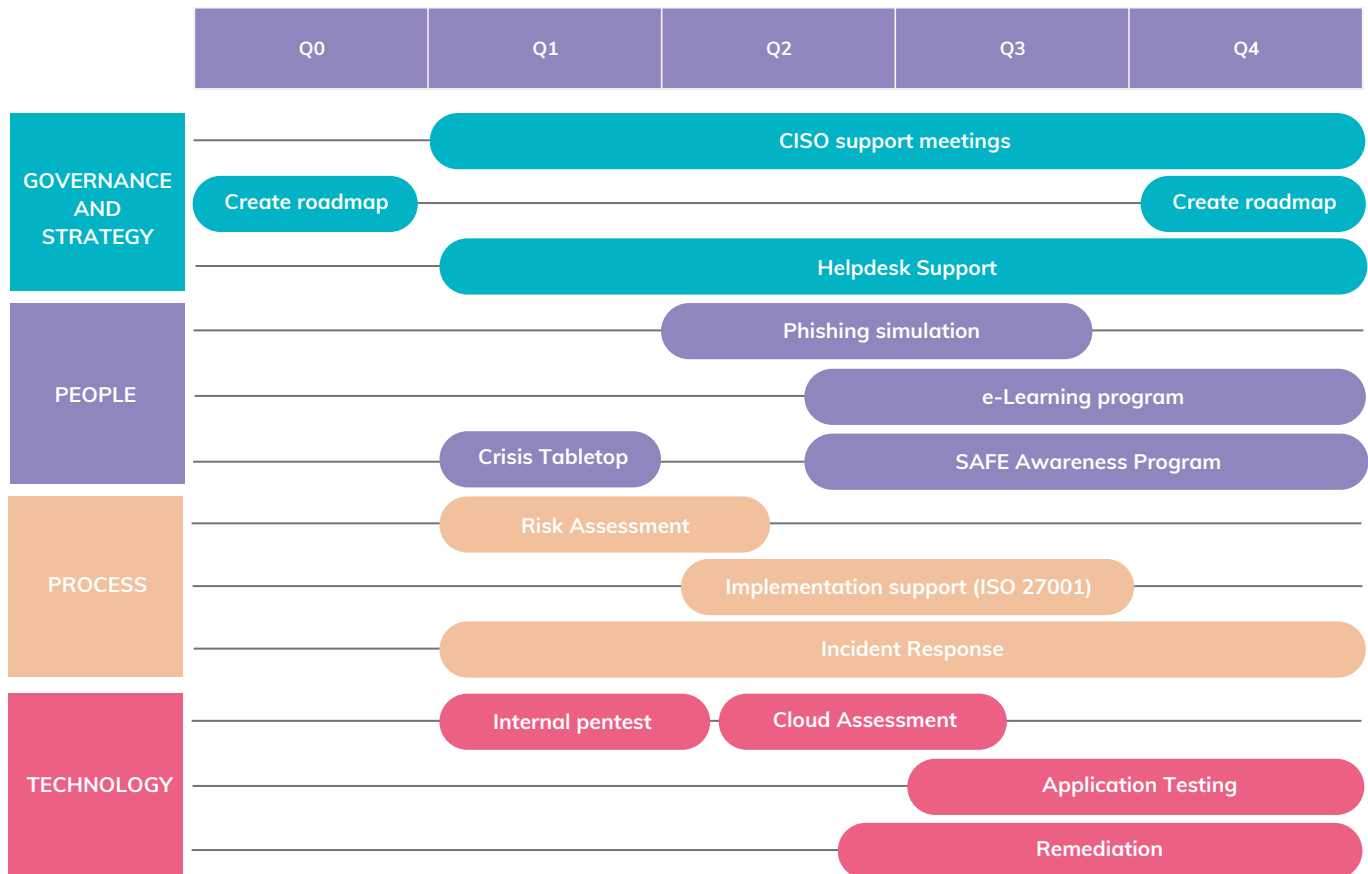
| Q0 | Q1 | Q2 | Q3 | Q4 |
|---|---|---|---|---|

GOVERNANCE AND STRATEGY

CISO support meetings

Create roadmap

Create roadmap

Helpdesk Support

PEOPLE

Phishing simulation

e-Learning program

Crisis Tabletop

SAFE Awareness Program

PROCESS

Risk Assessment

Implementation support (ISO 27001)

Incident Response

TECHNOLOGY

Internal pentest

Cloud Assessment

Application Testing

Remediation